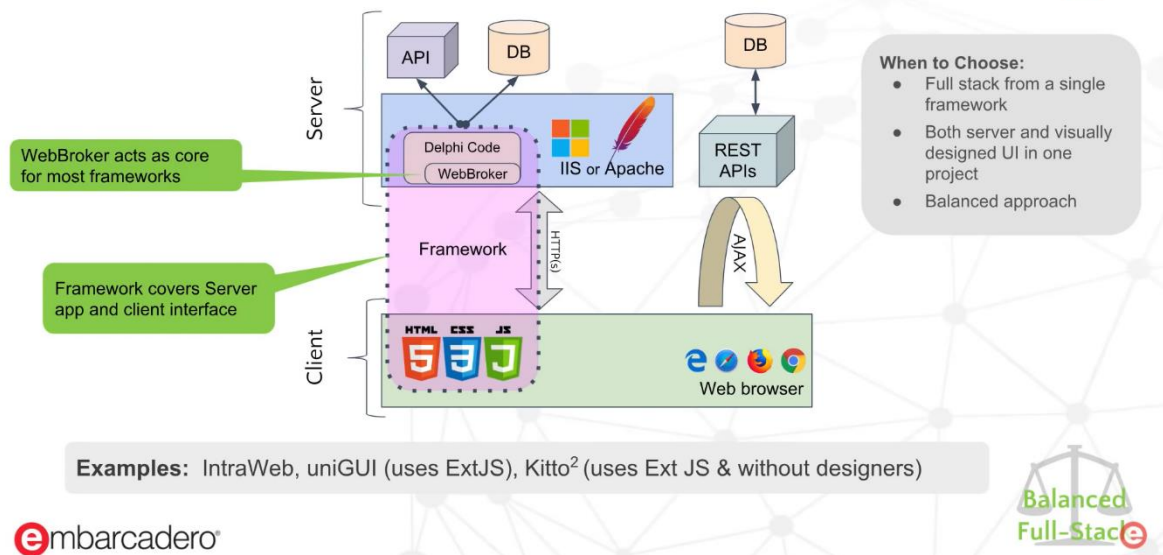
Server

API

DB

DB

Delphi Code

WebBroker

IIS or Apache

REST APIs

WebBroker acts as core for most frameworks

Framework

HTTP(s)

AJAX

Framework covers Server app and client interface

Client

HTML CSS JS

5 3 J

Web browser

When to Choose:
- Full stack from a single framework
- Both server and visually designed UI in one project
- Balanced approach

Examples: IntraWeb, uniGUI (uses ExtJS), Kitto$^2$ (uses Ext JS & without designers)

embarcadero®

Balanced Full-Stack